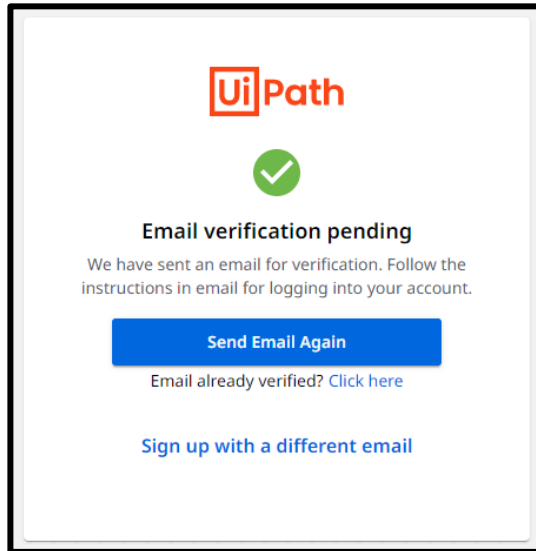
UiPath

Email verification pending

We have sent an email for verification. Follow the instructions in email for logging into your account.

Send Email Again

Email already verified? Click here

Sign up with a different email